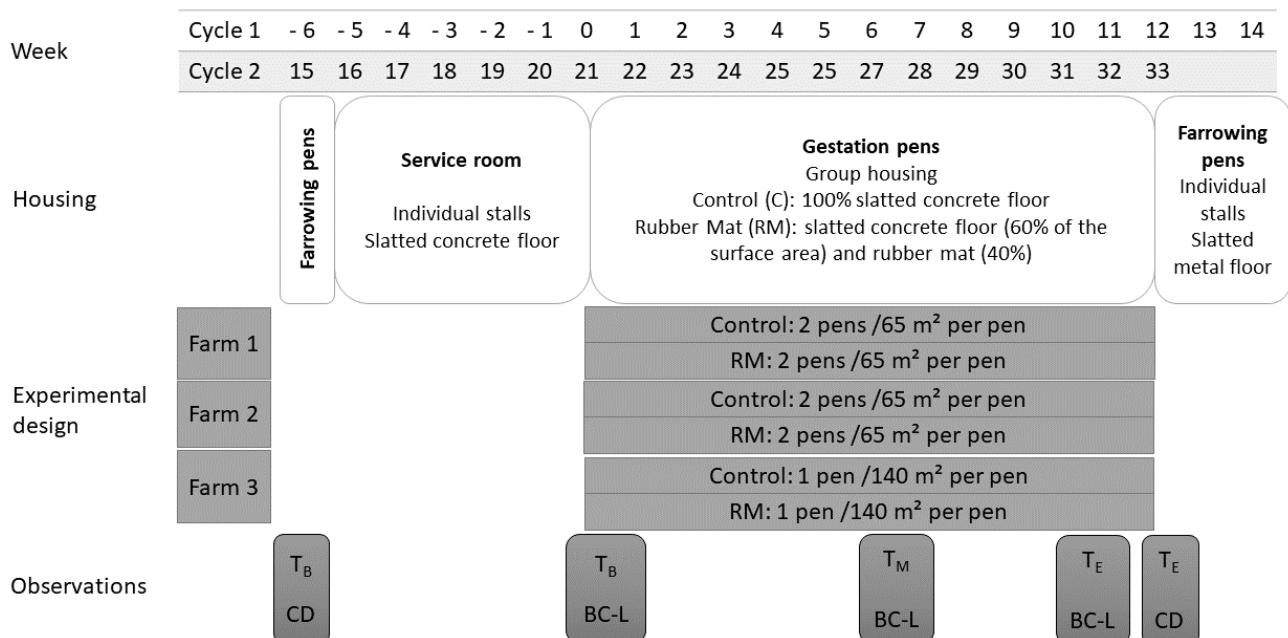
| Week | Cycle 1 | - 6 | - 5 | - 4 | - 3 | - 2 | - 1 | 0 | 1 | 2 | 3 | 4 | 5 | 6 | 7 | 8 | 9 | 10 | 11 | 12 | 13 | 14 |
|---|---|---|---|---|---|---|---|---|---|---|---|---|---|---|---|---|---|---|---|---|---|---|
| | Cycle 2 | 15 | 16 | 17 | 18 | 19 | 20 | 21 | 22 | 23 | 24 | 25 | 25 | 27 | 28 | 29 | 30 | 31 | 32 | 33 | | |

Housing

Farrowing pens

Service room
Individual stalls
Slatted concrete floor

Gestation pens
Group housing
Control (C): 100% slatted concrete floor
Rubber Mat (RM): slatted concrete floor (60% of the surface area) and rubber mat (40%)

Farrowing pens
Individual stalls
Slatted metal floor

Experimental design

Farm 1
Control: 2 pens /65 m² per pen
RM: 2 pens /65 m² per pen

Farm 2
Control: 2 pens /65 m² per pen
RM: 2 pens /65 m² per pen

Farm 3
Control: 1 pen /140 m² per pen
RM: 1 pen /140 m² per pen

Observations

$T_B$
CD

$T_B$
BC-L

$T_M$
BC-L

$T_E$
BC-L

$T_E$
CD